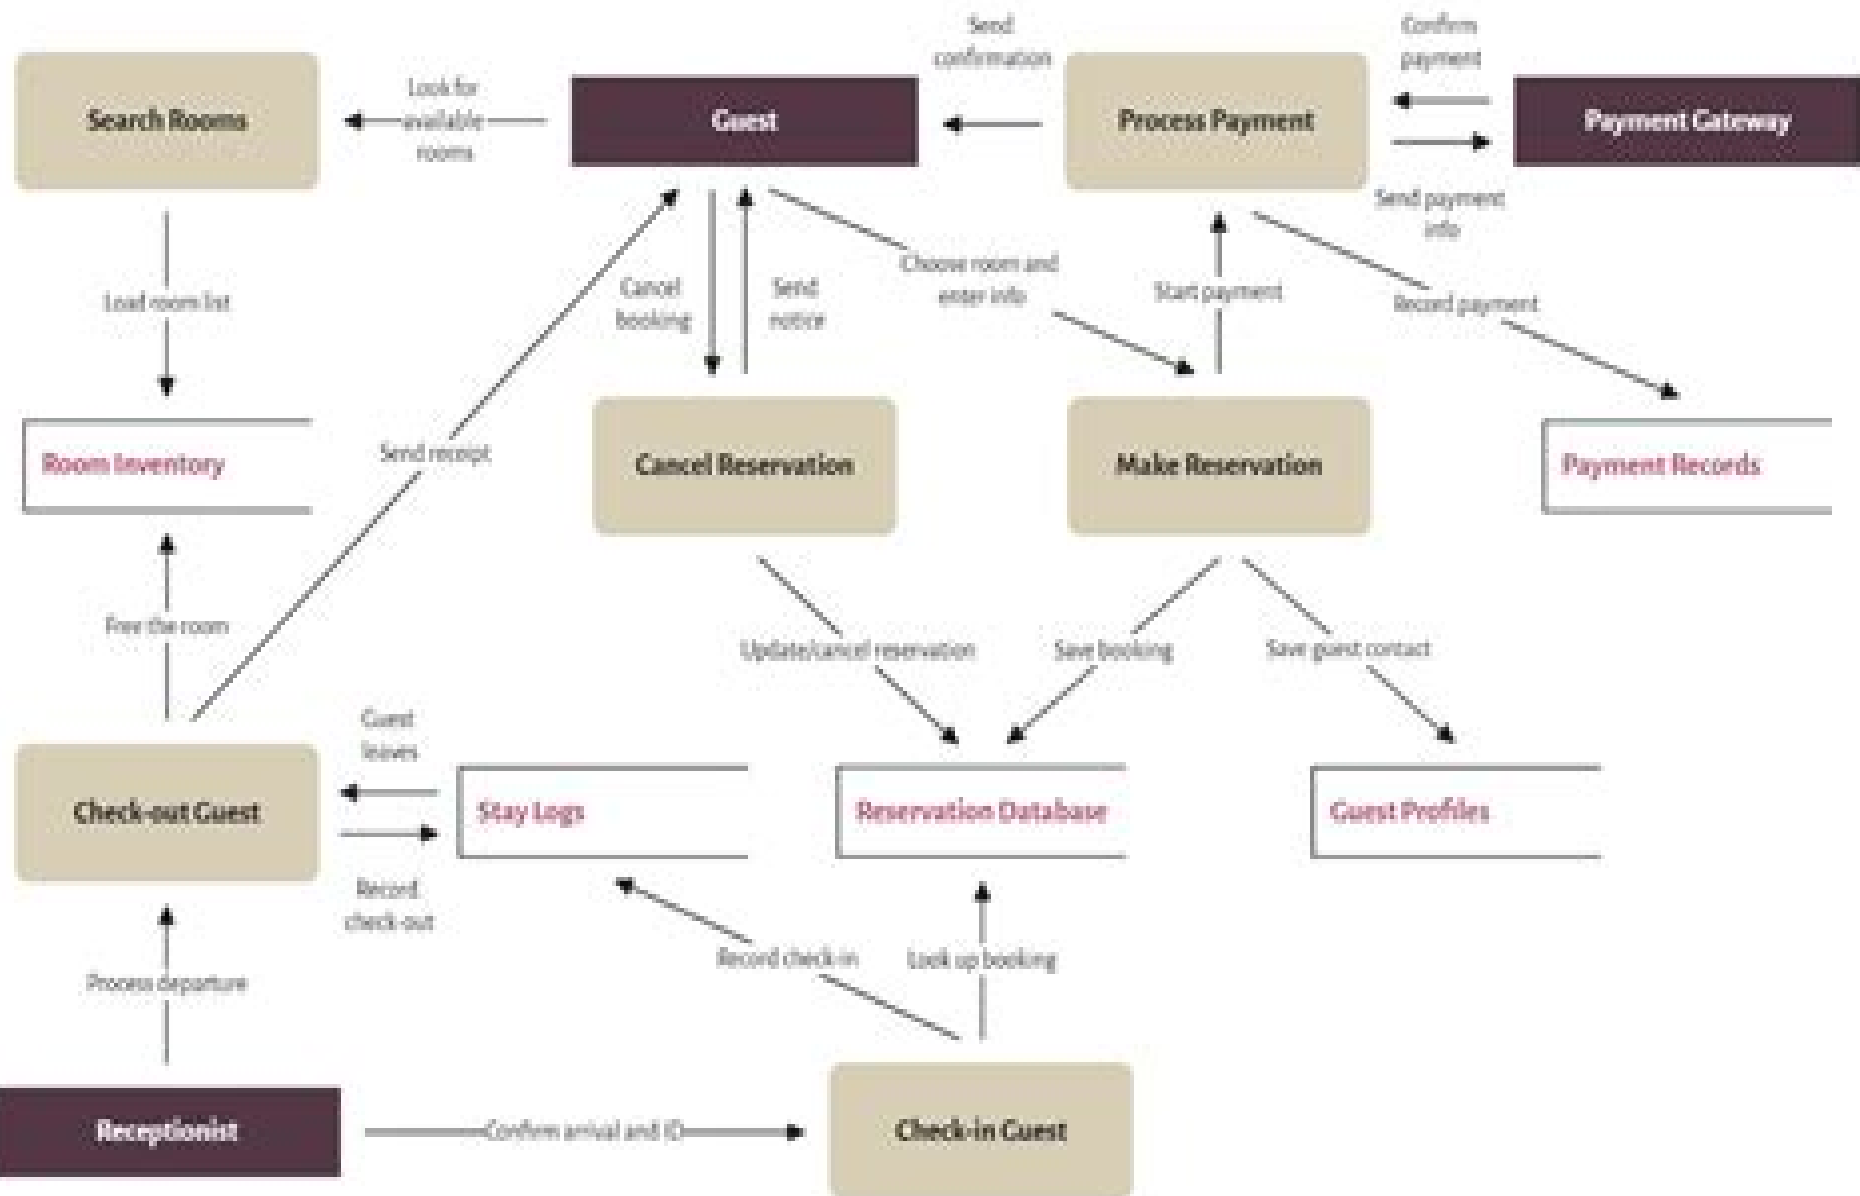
Search Rooms

Look for available rooms

Guest

Send confirmation

Process Payment

Confirm payment

Payment Gateway

Send payment info

Load room list

Cancel booking

Send notice

Choose room and enter info

Start payment

Record payment

Room Inventory

Send receipt

Cancel Reservation

Make Reservation

Payment Records

Free the room

Update/cancel reservation

Save booking

Save guest contact

Guest leaves

Check-out Guest

Stay Logs

Reservation Database

Guest Profiles

Record check-out

Record check-in

Look up booking

Process departure

Receptionist

Confirm arrival and ID

Check-in Guest